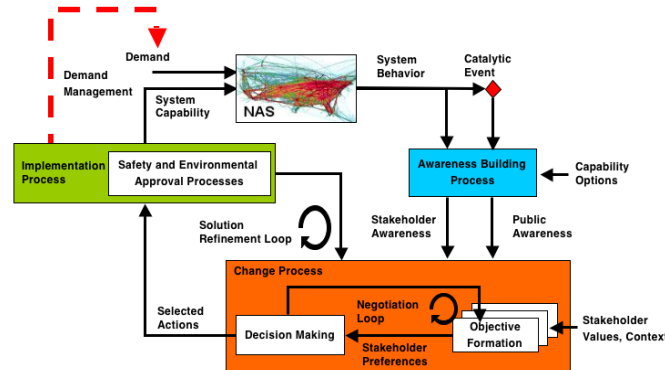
Demand

Demand Management

System Capability

NAS

System Behavior

Catalytic Event

Implementation Process

Safety and Environmental Approval Processes

Awareness Building Process

Capability Options

Solution Refinement Loop

Stakeholder Awareness

Public Awareness

Change Process

Negotiation Loop

Selected Actions

Decision Making

Objective Formation

Stakeholder Preferences

Stakeholder Values, Context